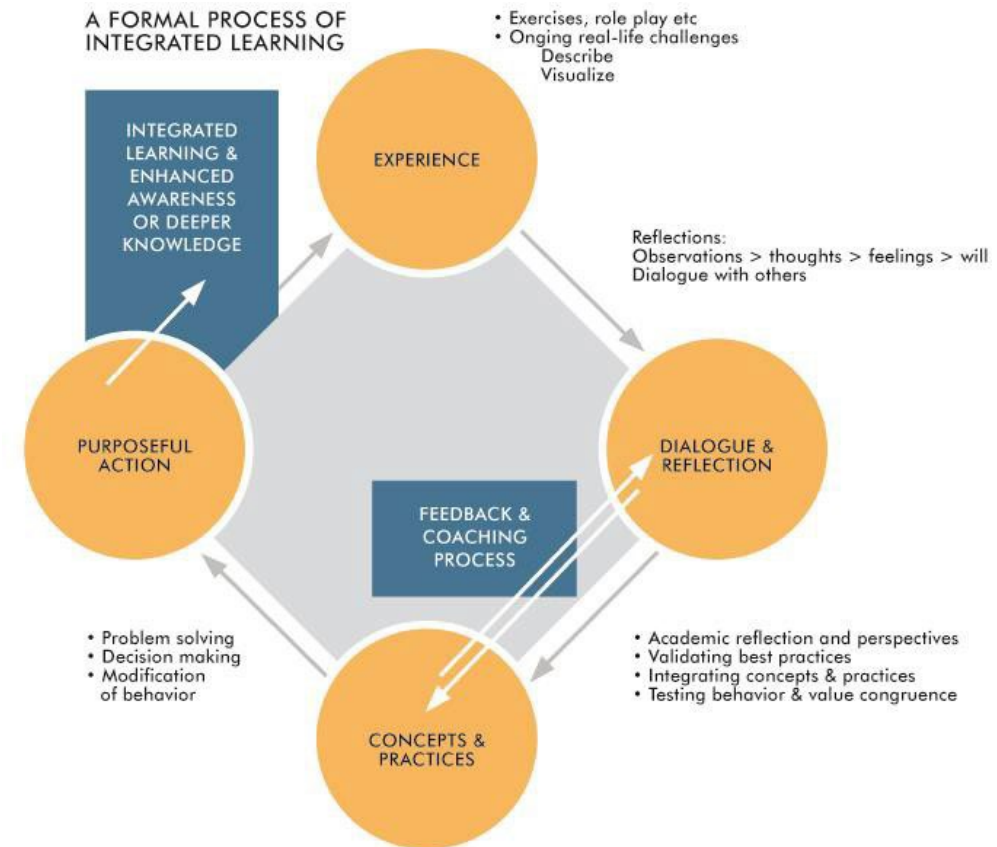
A FORMAL PROCESS OF INTEGRATED LEARNING

• Exercises, role play etc
• Onging real-life challenges
Describe
Visualize

INTEGRATED LEARNING & ENHANCED AWARENESS OR DEEPER KNOWLEDGE

EXPERIENCE

Reflections:
Observations > thoughts > feelings > will
Dialogue with others

PURPOSEFUL ACTION

DIALOGUE & REFLECTION

FEEDBACK & COACHING PROCESS

• Problem solving
• Decision making
• Modification of behavior

• Academic reflection and perspectives
• Validating best practices
• Integrating concepts & practices
• Testing behavior & value congruence

CONCEPTS & PRACTICES